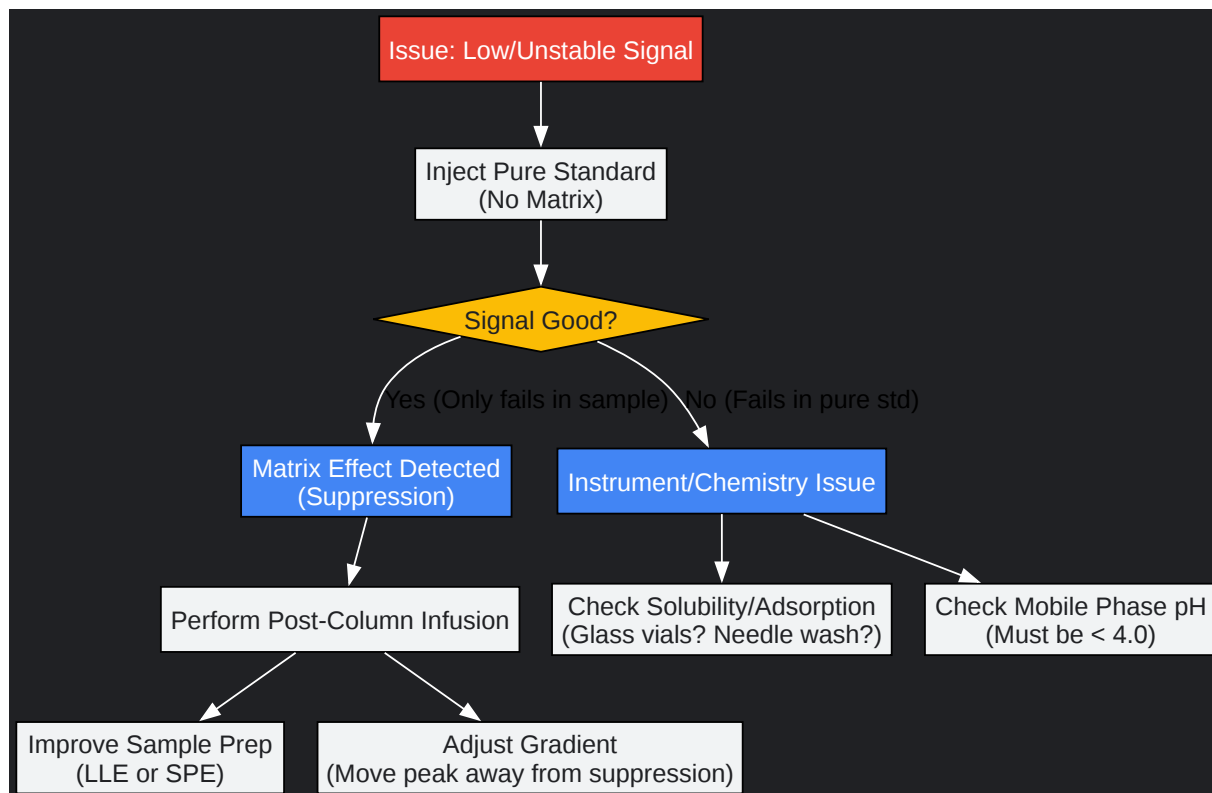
Issue: Low/Unstable Signal

Inject Pure Standard
(No Matrix)

Signal Good?

Yes (Only fails in sample)

No (Fails in pure std)

Matrix Effect Detected
(Suppression)

Instrument/Chemistry Issue

Perform Post-Column Infusion

Check Solubility/Adsorption
(Glass vials? Needle wash?)

Check Mobile Phase pH
(Must be < 4.0)

Improve Sample Prep
(LLE or SPE)

Adjust Gradient
(Move peak away from suppression)